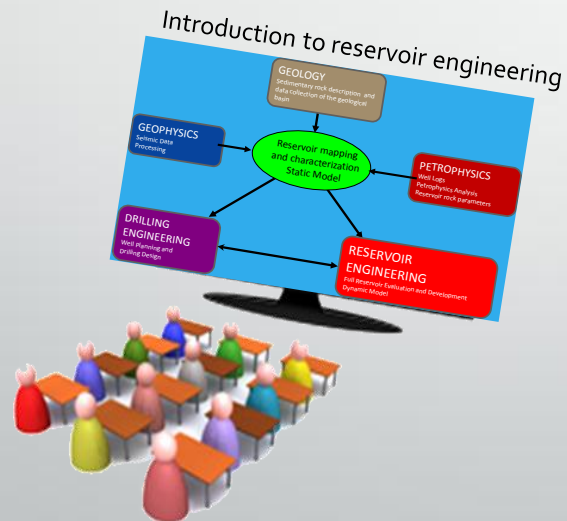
Introduction to reservoir engineering

GEOLOGY
Sedimentary rock description and data collection of the geological basin

GEOPHYSICS
Seismic Data Processing

Reservoir mapping and characterization Static Model

PETROPHYSICS
Well Logs
Petrophysics Analysis
Reservoir rock parameters

DRILLING ENGINEERING
Well Planning and Drilling Design

RESERVOIR ENGINEERING
Full Reservoir Evaluation and Development Dynamic Model